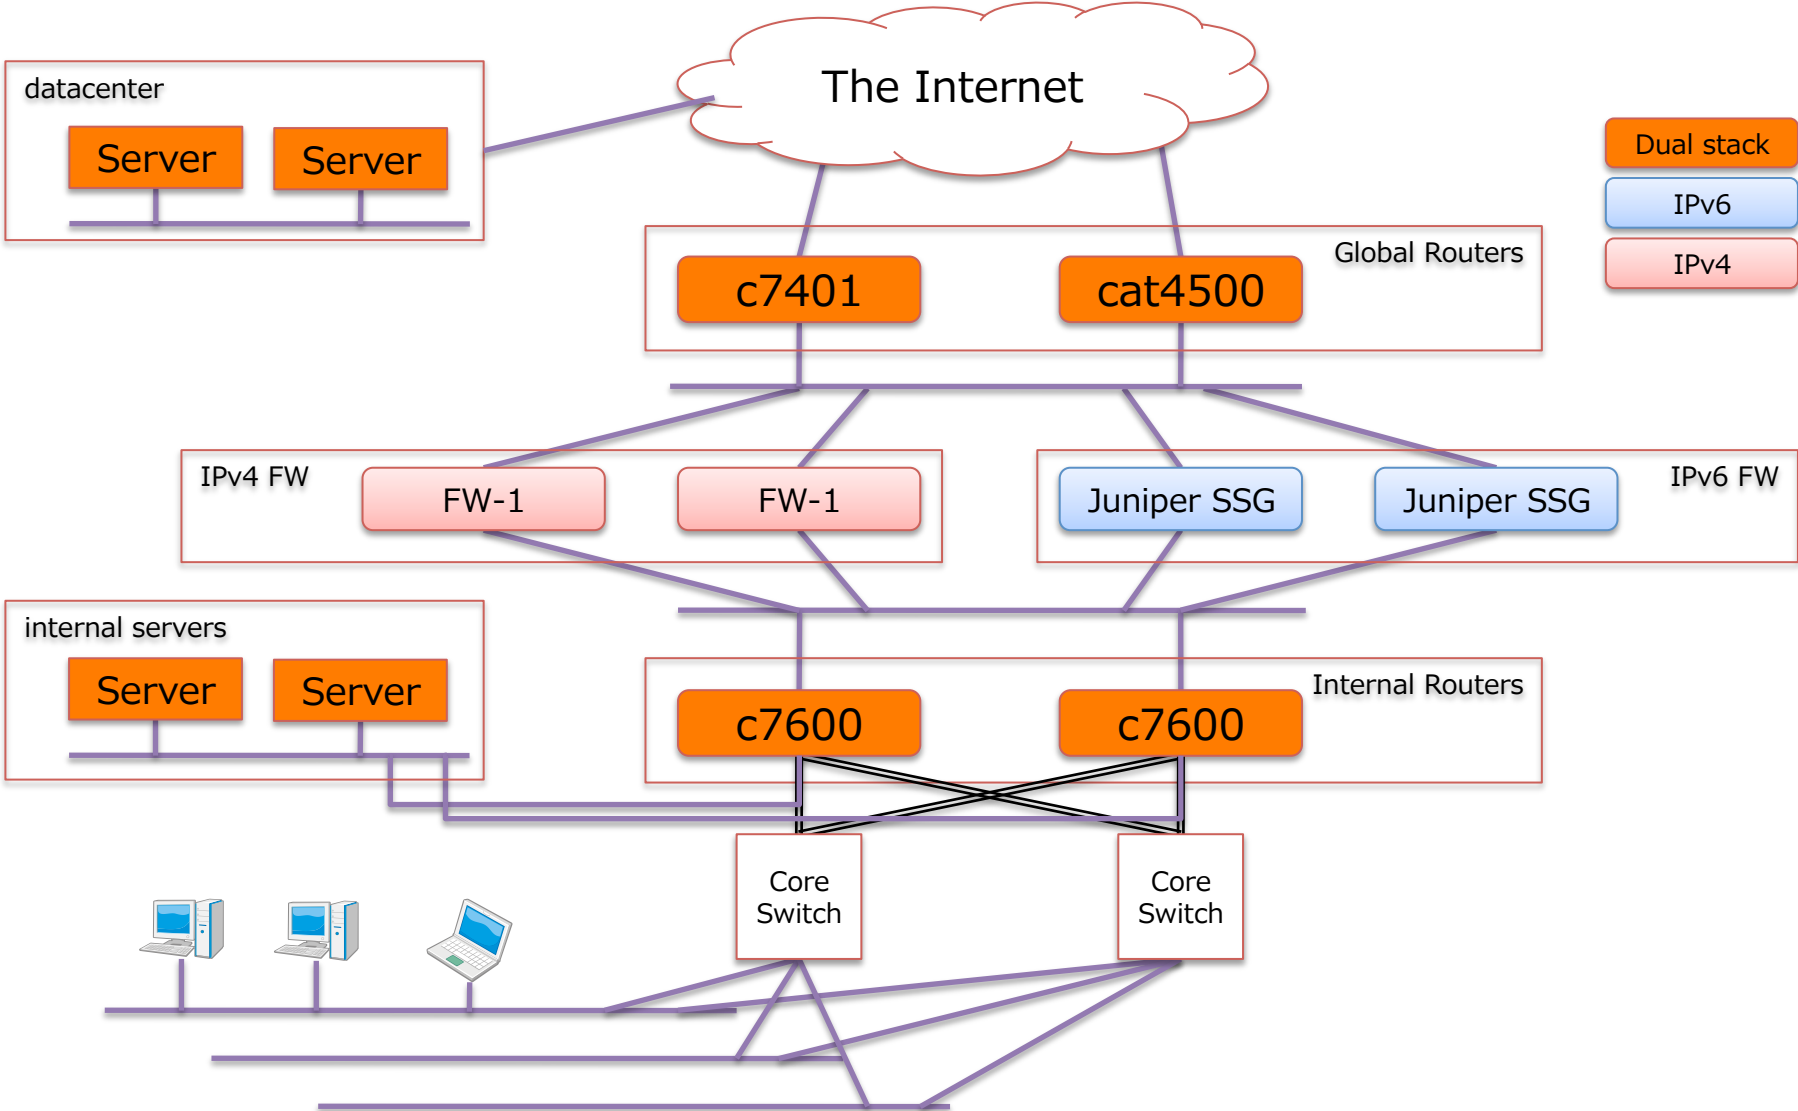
datacenter

Server

Server

The Internet

Dual stack

IPv6

IPv4

Global Routers

c7401

cat4500

IPv4 FW

FW-1

FW-1

Juniper SSG

Juniper SSG

IPv6 FW

internal servers

Server

Server

Internal Routers

c7600

c7600

Core Switch

Core Switch